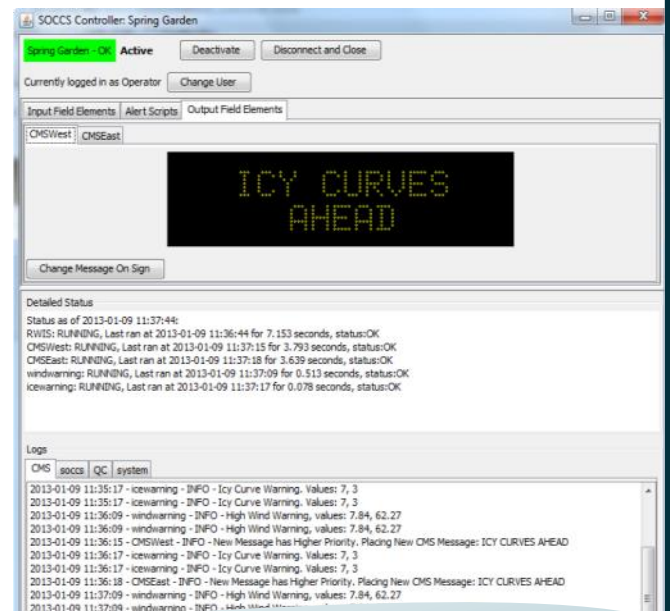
SOCCS Controller: Spring Garden

Spring Garden - OK Active Deactivate Disconnect and Close

Currently logged in as Operator Change User

Input Field Elements Alert Scripts Output Field Elements

CMSWest CMSEast

ICY CURVES AHEAD

Change Message On Sign

Detailed Status

Status as of 2013-01-09 11:37:44:
RWIS: RUNNING, Last ran at 2013-01-09 11:36:44 for 7.153 seconds, status:OK
CMSWest: RUNNING, Last ran at 2013-01-09 11:37:15 for 3.793 seconds, status:OK
CMSEast: RUNNING, Last ran at 2013-01-09 11:37:18 for 3.639 seconds, status:OK
windwarning: RUNNING, Last ran at 2013-01-09 11:37:09 for 0.513 seconds, status:OK
icewarning: RUNNING, Last ran at 2013-01-09 11:37:17 for 0.078 seconds, status:OK

Logs

CMS soccs QC system

2013-01-09 11:35:17 - icewarning - INFO - Icy Curve Warning. Values: 7, 3
2013-01-09 11:35:17 - icewarning - INFO - Icy Curve Warning. Values: 7, 3
2013-01-09 11:36:09 - windwarning - INFO - High Wind Warning, values: 7.84, 62.27
2013-01-09 11:36:09 - windwarning - INFO - High Wind Warning, values: 7.84, 62.27
2013-01-09 11:36:15 - CMSWest - INFO - New Message has Higher Priority. Placing New CMS Message: ICY CURVES AHEAD
2013-01-09 11:36:17 - icewarning - INFO - Icy Curve Warning. Values: 7, 3
2013-01-09 11:36:17 - icewarning - INFO - Icy Curve Warning. Values: 7, 3
2013-01-09 11:36:18 - CMSEast - INFO - New Message has Higher Priority. Placing New CMS Message: ICY CURVES AHEAD
2013-01-09 11:37:09 - windwarning - INFO - High Wind Warning, values: 7.84, 62.27
2013-01-09 11:37:09 - windwarning - INFO - High Wind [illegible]